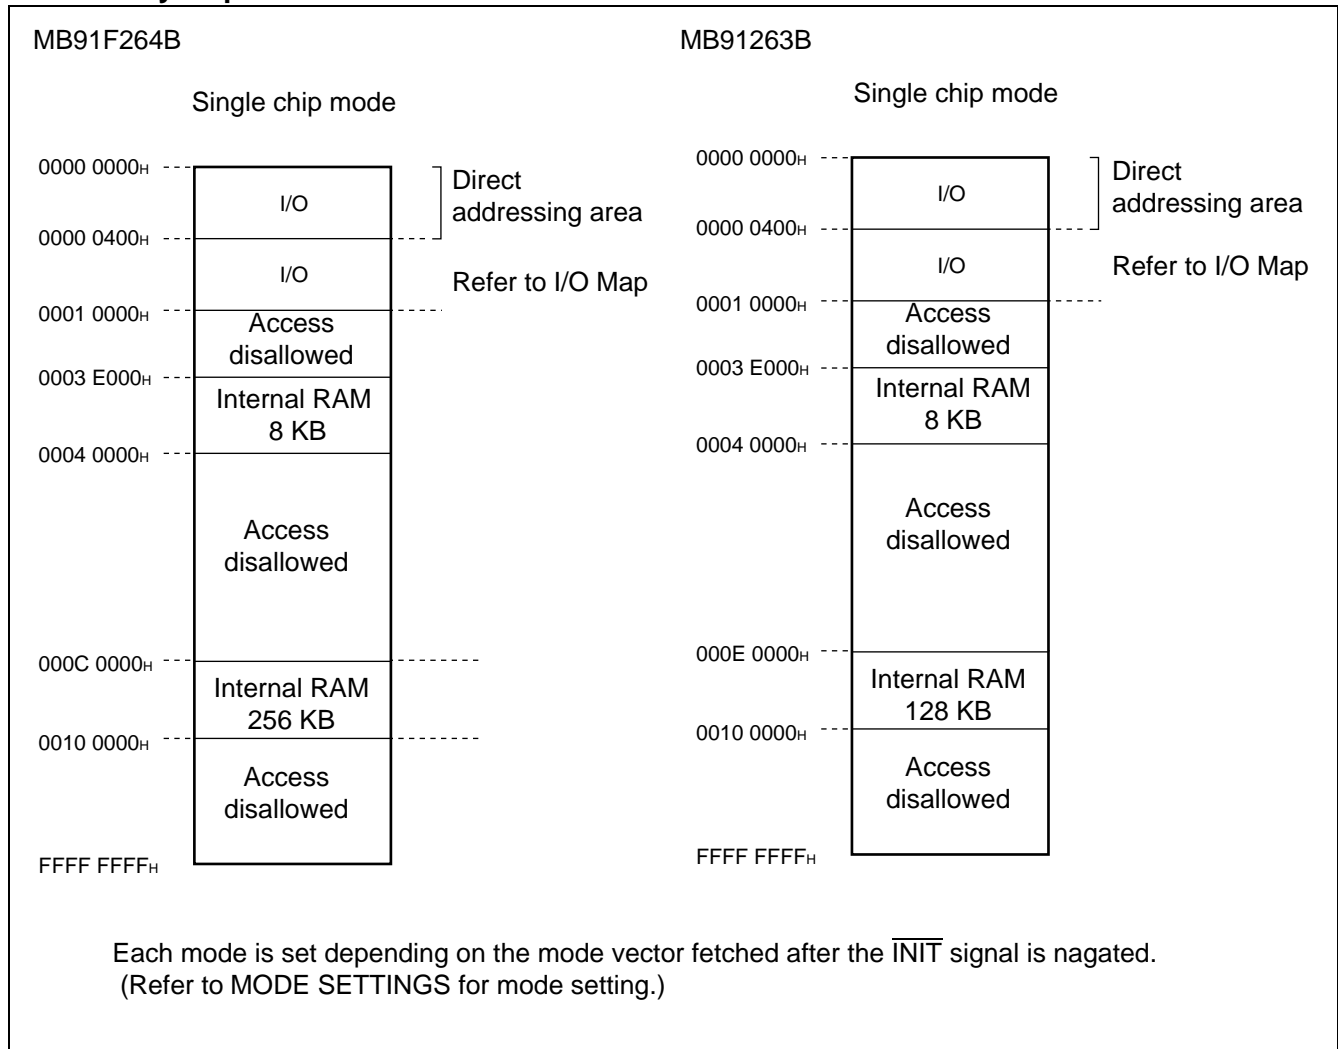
MB91F264B

Single chip mode

0000 0000H
I/O
Direct addressing area
0000 0400H
I/O
Refer to I/O Map
0001 0000H
Access disallowed
0003 E000H
Internal RAM 8 KB
0004 0000H
Access disallowed
000C 0000H
Internal RAM 256 KB
0010 0000H
Access disallowed
FFFF FFFFH

MB91263B

Single chip mode

0000 0000H
I/O
Direct addressing area
0000 0400H
I/O
Refer to I/O Map
0001 0000H
Access disallowed
0003 E000H
Internal RAM 8 KB
0004 0000H
Access disallowed
000E 0000H
Internal RAM 128 KB
0010 0000H
Access disallowed
FFFF FFFFH

Each mode is set depending on the mode vector fetched after the $\overline{\text{INIT}}$ signal is nagated. (Refer to MODE SETTINGS for mode setting.)